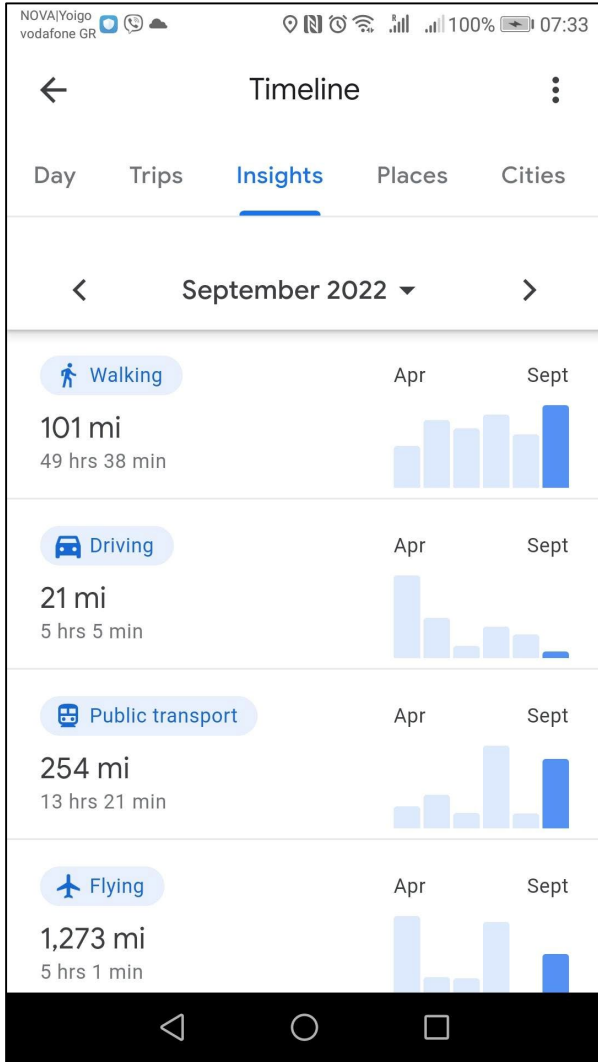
NOVA|Yoigo
vodafone GR
100% 07:33

Timeline

Day Trips Insights Places Cities

September 2022

Walking
101 mi
49 hrs 38 min
Apr Sept

Driving
21 mi
5 hrs 5 min
Apr Sept

Public transport
254 mi
13 hrs 21 min
Apr Sept

Flying
1,273 mi
5 hrs 1 min
Apr Sept